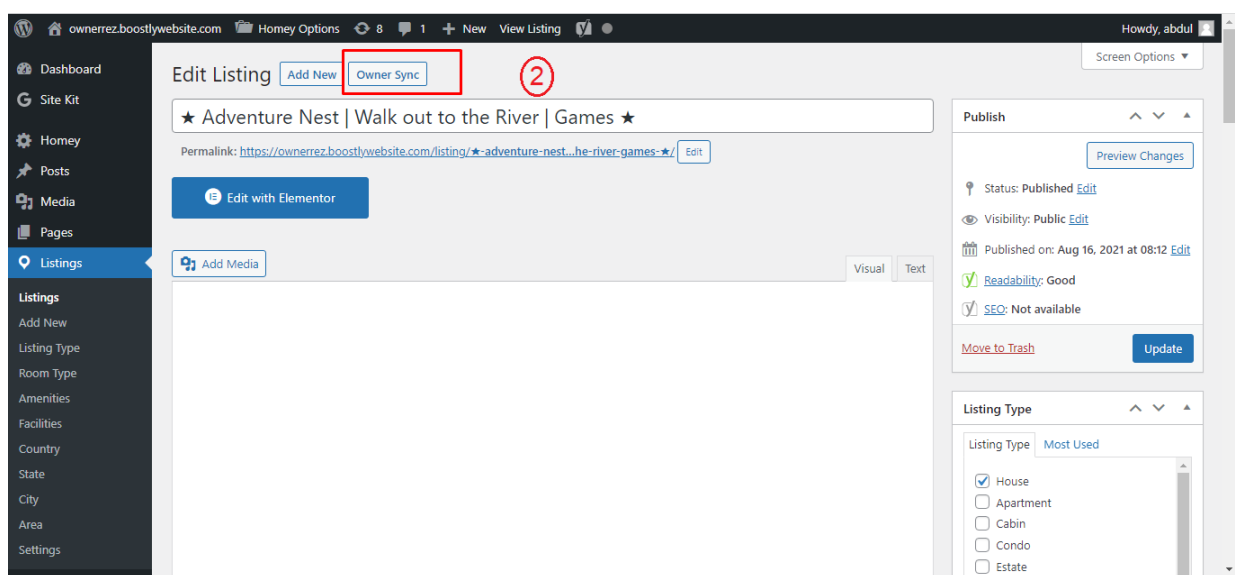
ownerrez.boostlywebsite.com Homey Options 8 1 New View Listing
Howdy, abdul

Dashboard
Site Kit
Homey
Posts
Media
Pages
Listings
Listings
Add New
Listing Type
Room Type
Amenities
Facilities
Country
State
City
Area
Settings

Edit Listing Add New Owner Sync
2
Screen Options ▼

★ Adventure Nest | Walk out to the River | Games ★
Permalink: https://ownerrez.boostlywebsite.com/listing/★-adventure-nest...he-river-games-★/ Edit

Edit with Elementor

Add Media
Visual Text

Publish
Preview Changes
Status: Published Edit
Visibility: Public Edit
Published on: Aug 16, 2021 at 08:12 Edit
Readability: Good
SEO: Not available
Move to Trash
Update

Listing Type
Listing Type Most Used
House
Apartment
Cabin
Condo
Estate